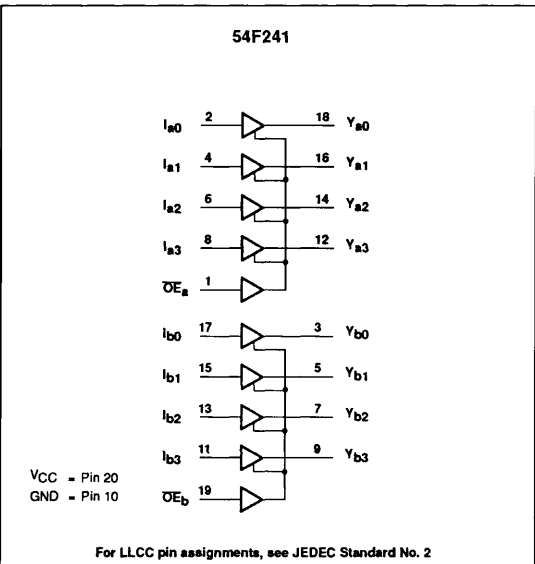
54F241

$I_{a0}$ 2 18 $Y_{a0}$

$I_{a1}$ 4 16 $Y_{a1}$

$I_{a2}$ 6 14 $Y_{a2}$

$I_{a3}$ 8 12 $Y_{a3}$

$\overline{OE}_a$ 1

$I_{b0}$ 17 3 $Y_{b0}$

$I_{b1}$ 15 5 $Y_{b1}$

$I_{b2}$ 13 7 $Y_{b2}$

$I_{b3}$ 11 9 $Y_{b3}$

$V_{CC}$ = Pin 20
GND = Pin 10

$\overline{OE}_b$ 19

For LLCC pin assignments, see JEDEC Standard No. 2